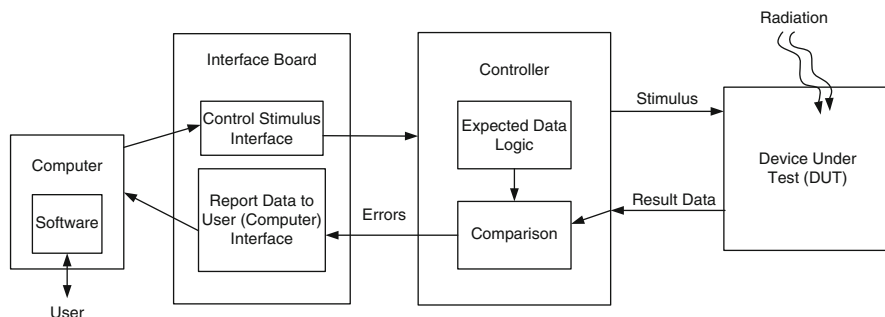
Radiation

Interface Board

Controller

Control Stimulus Interface

Stimulus

Expected Data Logic

Computer

Device Under Test (DUT)

Software

Report Data to User (Computer) Interface

Errors

Result Data

Comparison

User